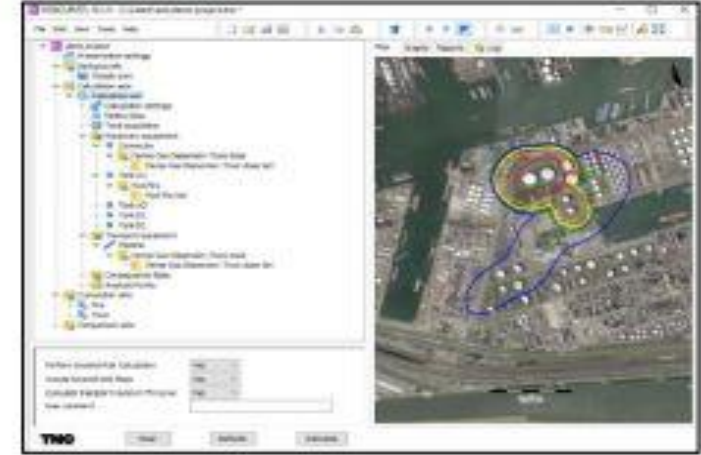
RISKCURVES 10.1.0 - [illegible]

File Edit View Tools Help

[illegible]

Map Graphs Reports Log

Perform Societal Risk Calculation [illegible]

Include Societal Risk Maps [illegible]

Calculate Transport Individual Risk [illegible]

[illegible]

TNO

Close

Defaults

Calculate